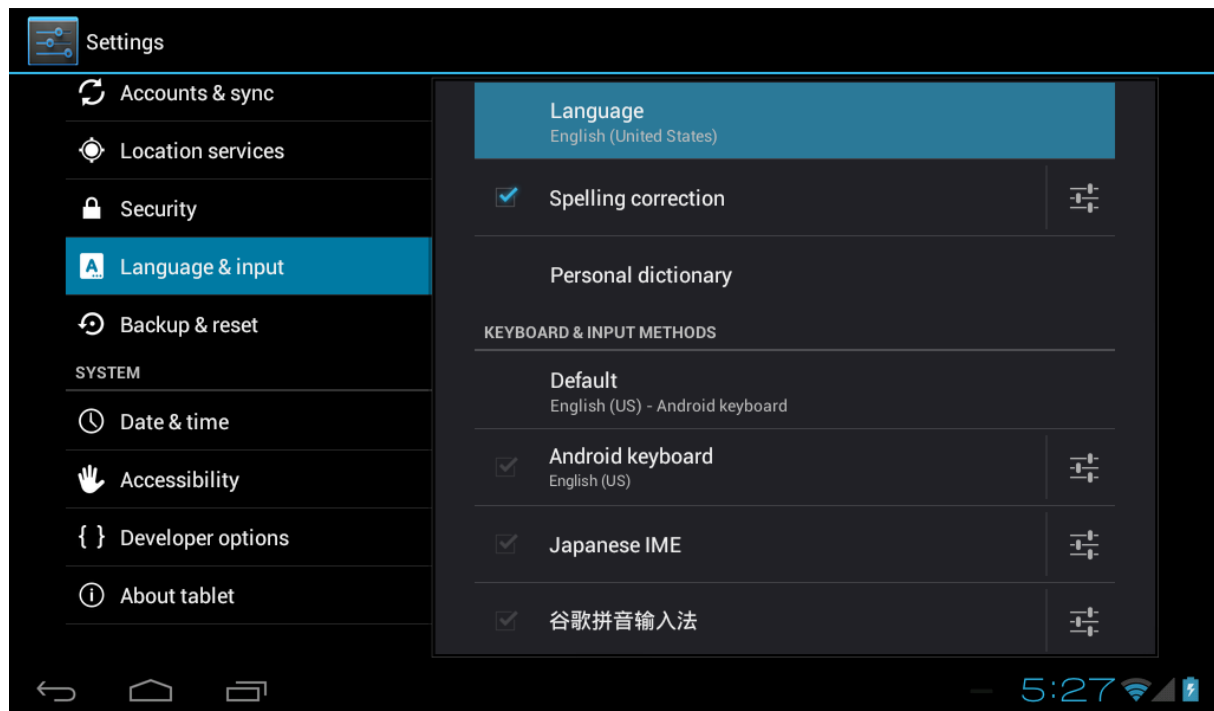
Settings

Accounts & sync

Location services

Security

Language & input

Backup & reset

SYSTEM

Date & time

Accessibility

{ } Developer options

About tablet

Language
English (United States)

Spelling correction

Personal dictionary

KEYBOARD & INPUT METHODS

Default
English (US) - Android keyboard

Android keyboard
English (US)

Japanese IME

谷歌拼音输入法

5:27